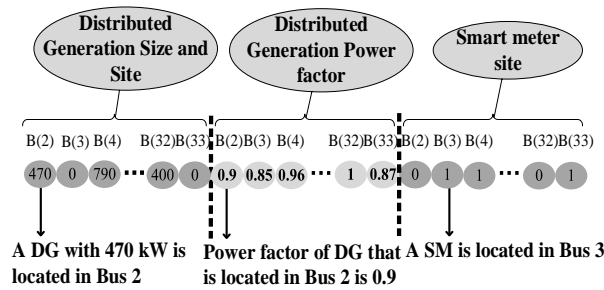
Distributed Generation Size and Site

Distributed Generation Power factor

Smart meter site

B(2) B(3) B(4) B(32) B(33)

470 0 790 ··· 400 0

B(2) B(3) B(4) B(32) B(33)

0.9 0.85 0.96 ··· 1 0.87

B(2) B(3) B(4) B(32) B(33)

0 1 1 ··· 0 1

A DG with 470 kW is located in Bus 2

Power factor of DG that is located in Bus 2 is 0.9

A SM is located in Bus 3